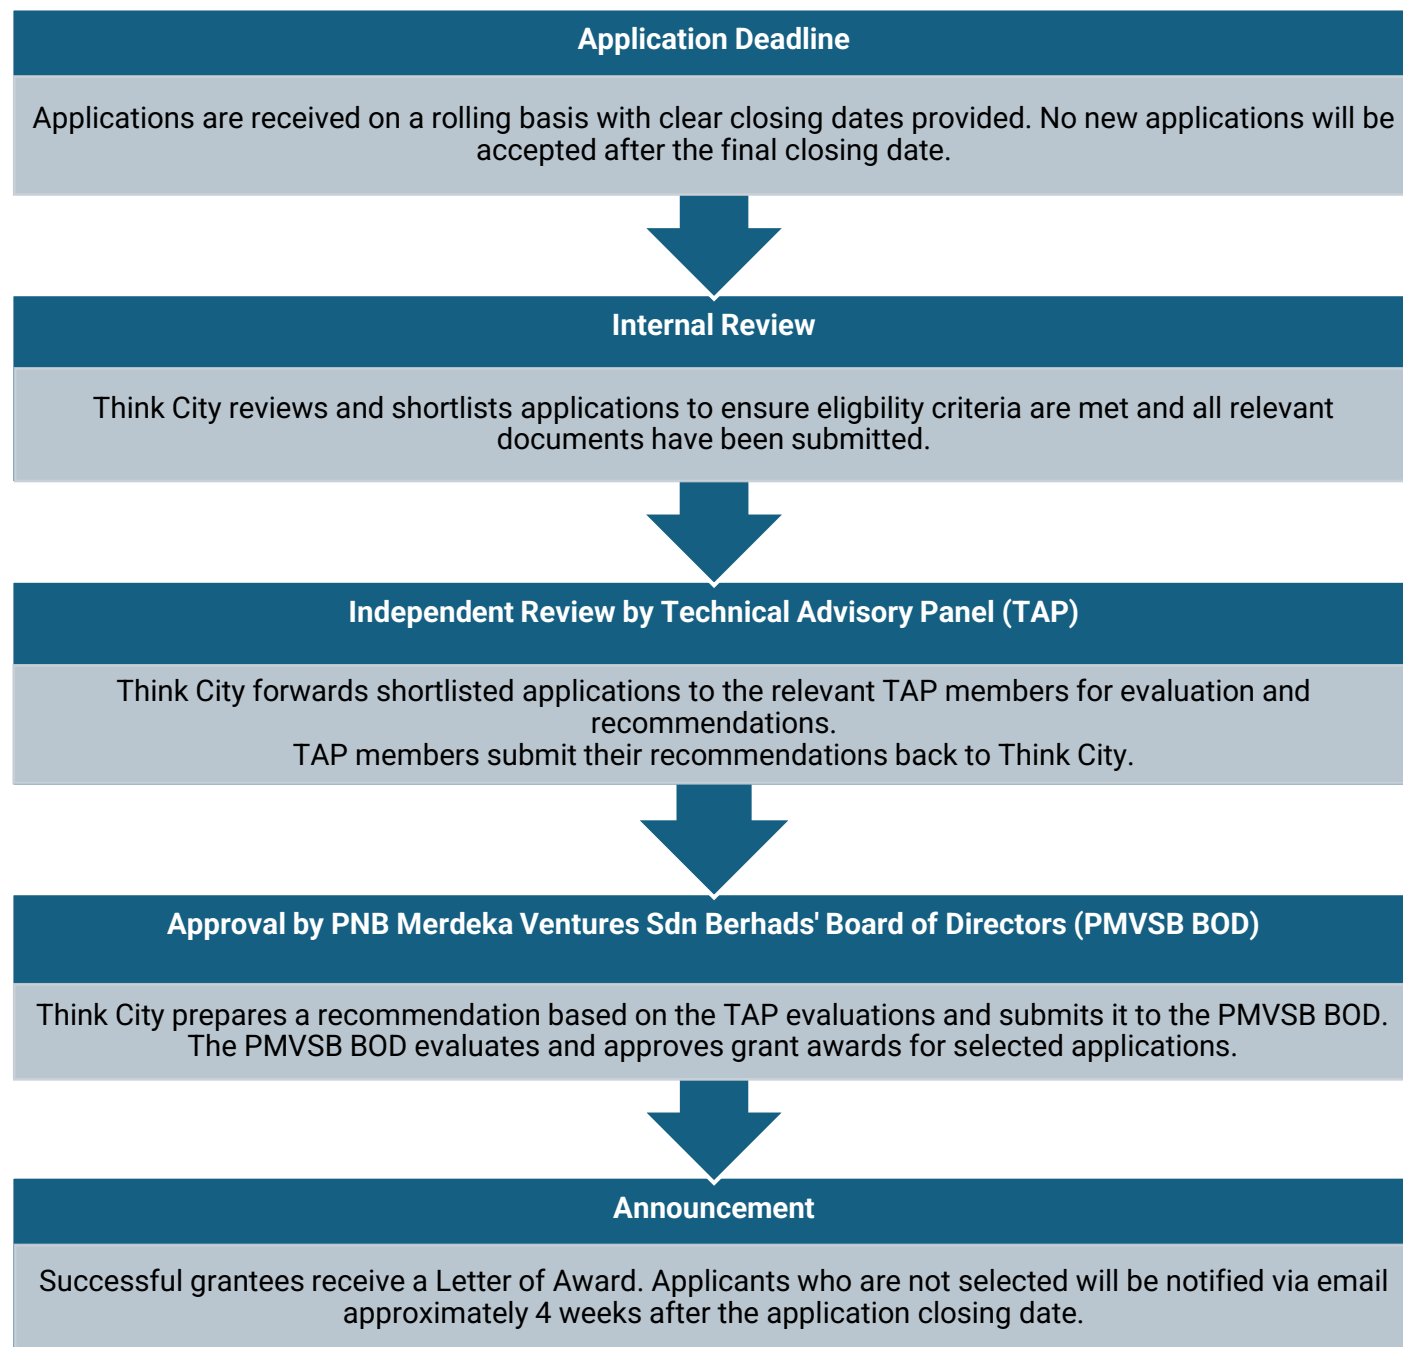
Application Deadline

Applications are received on a rolling basis with clear closing dates provided. No new applications will be accepted after the final closing date.

Internal Review

Think City reviews and shortlists applications to ensure eligbility criteria are met and all relevant documents have been submitted.

Independent Review by Technical Advisory Panel (TAP)

Think City forwards shortlisted applications to the relevant TAP members for evaluation and recommendations.
TAP members submit their recommendations back to Think City.

Approval by PNB Merdeka Ventures Sdn Berhads' Board of Directors (PMVSB BOD)

Think City prepares a recommendation based on the TAP evaluations and submits it to the PMVSB BOD. The PMVSB BOD evaluates and approves grant awards for selected applications.

Announcement

Successful grantees receive a Letter of Award. Applicants who are not selected will be notified via email approximately 4 weeks after the application closing date.